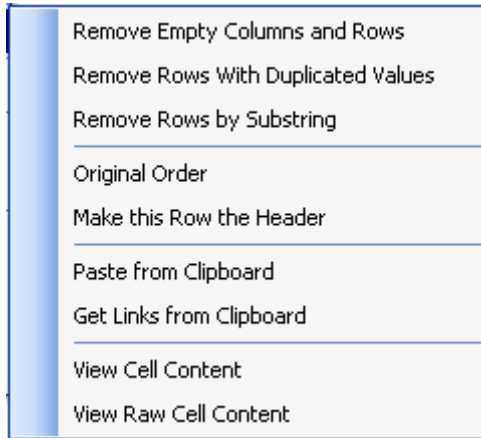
Remove Empty Columns and Rows
Remove Rows With Duplicated Values
Remove Rows by Substring

Original Order
Make this Row the Header

Paste from Clipboard
Get Links from Clipboard

View Cell Content
View Raw Cell Content